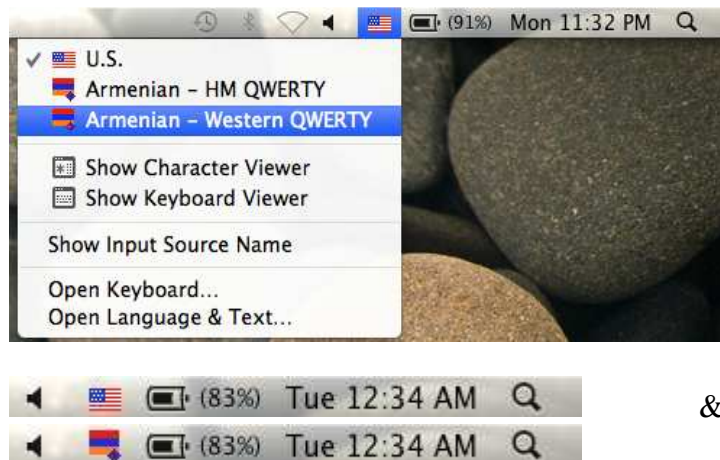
(91%) Mon 11:32 PM

✓ U.S.
Armenian – HM QWERTY
Armenian – Western QWERTY

Show Character Viewer
Show Keyboard Viewer

Show Input Source Name

Open Keyboard...
Open Language & Text...

(83%) Tue 12:34 AM

&

(83%) Tue 12:34 AM